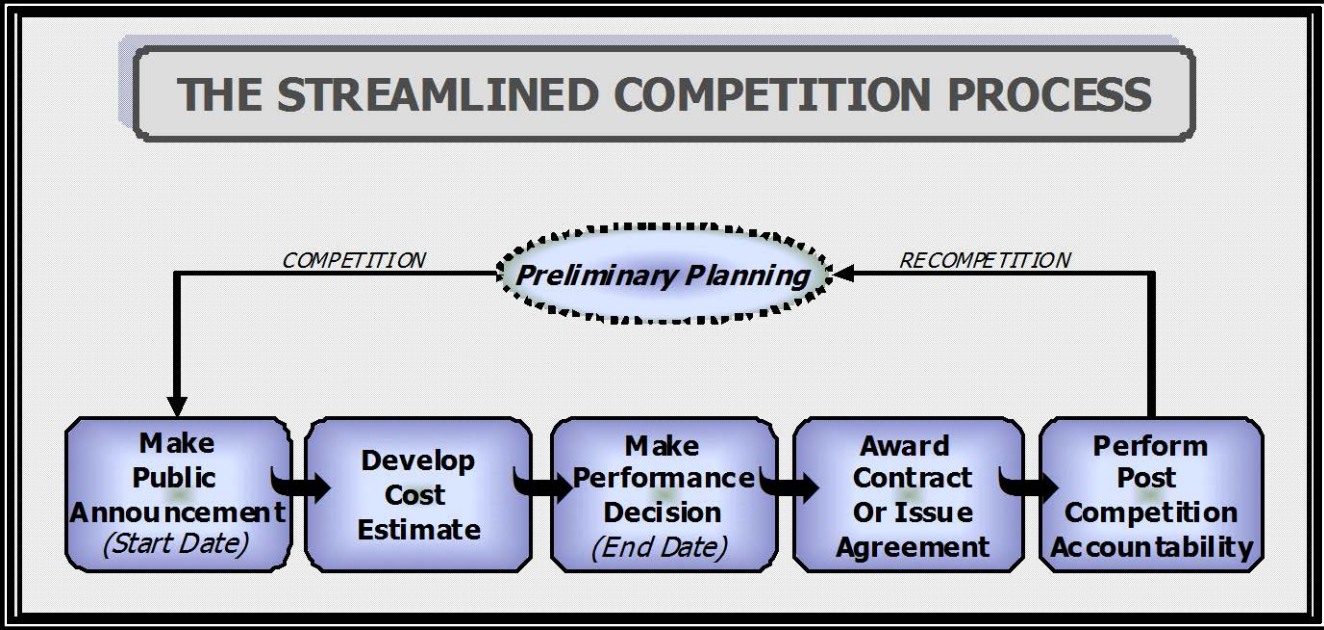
THE STREAMLINED COMPETITION PROCESS

COMPETITION

Preliminary Planning

RECOMPETITION

Make Public Announcement
(Start Date)

Develop Cost Estimate

Make Performance Decision
(End Date)

Award Contract Or Issue Agreement

Perform Post Competition Accountability